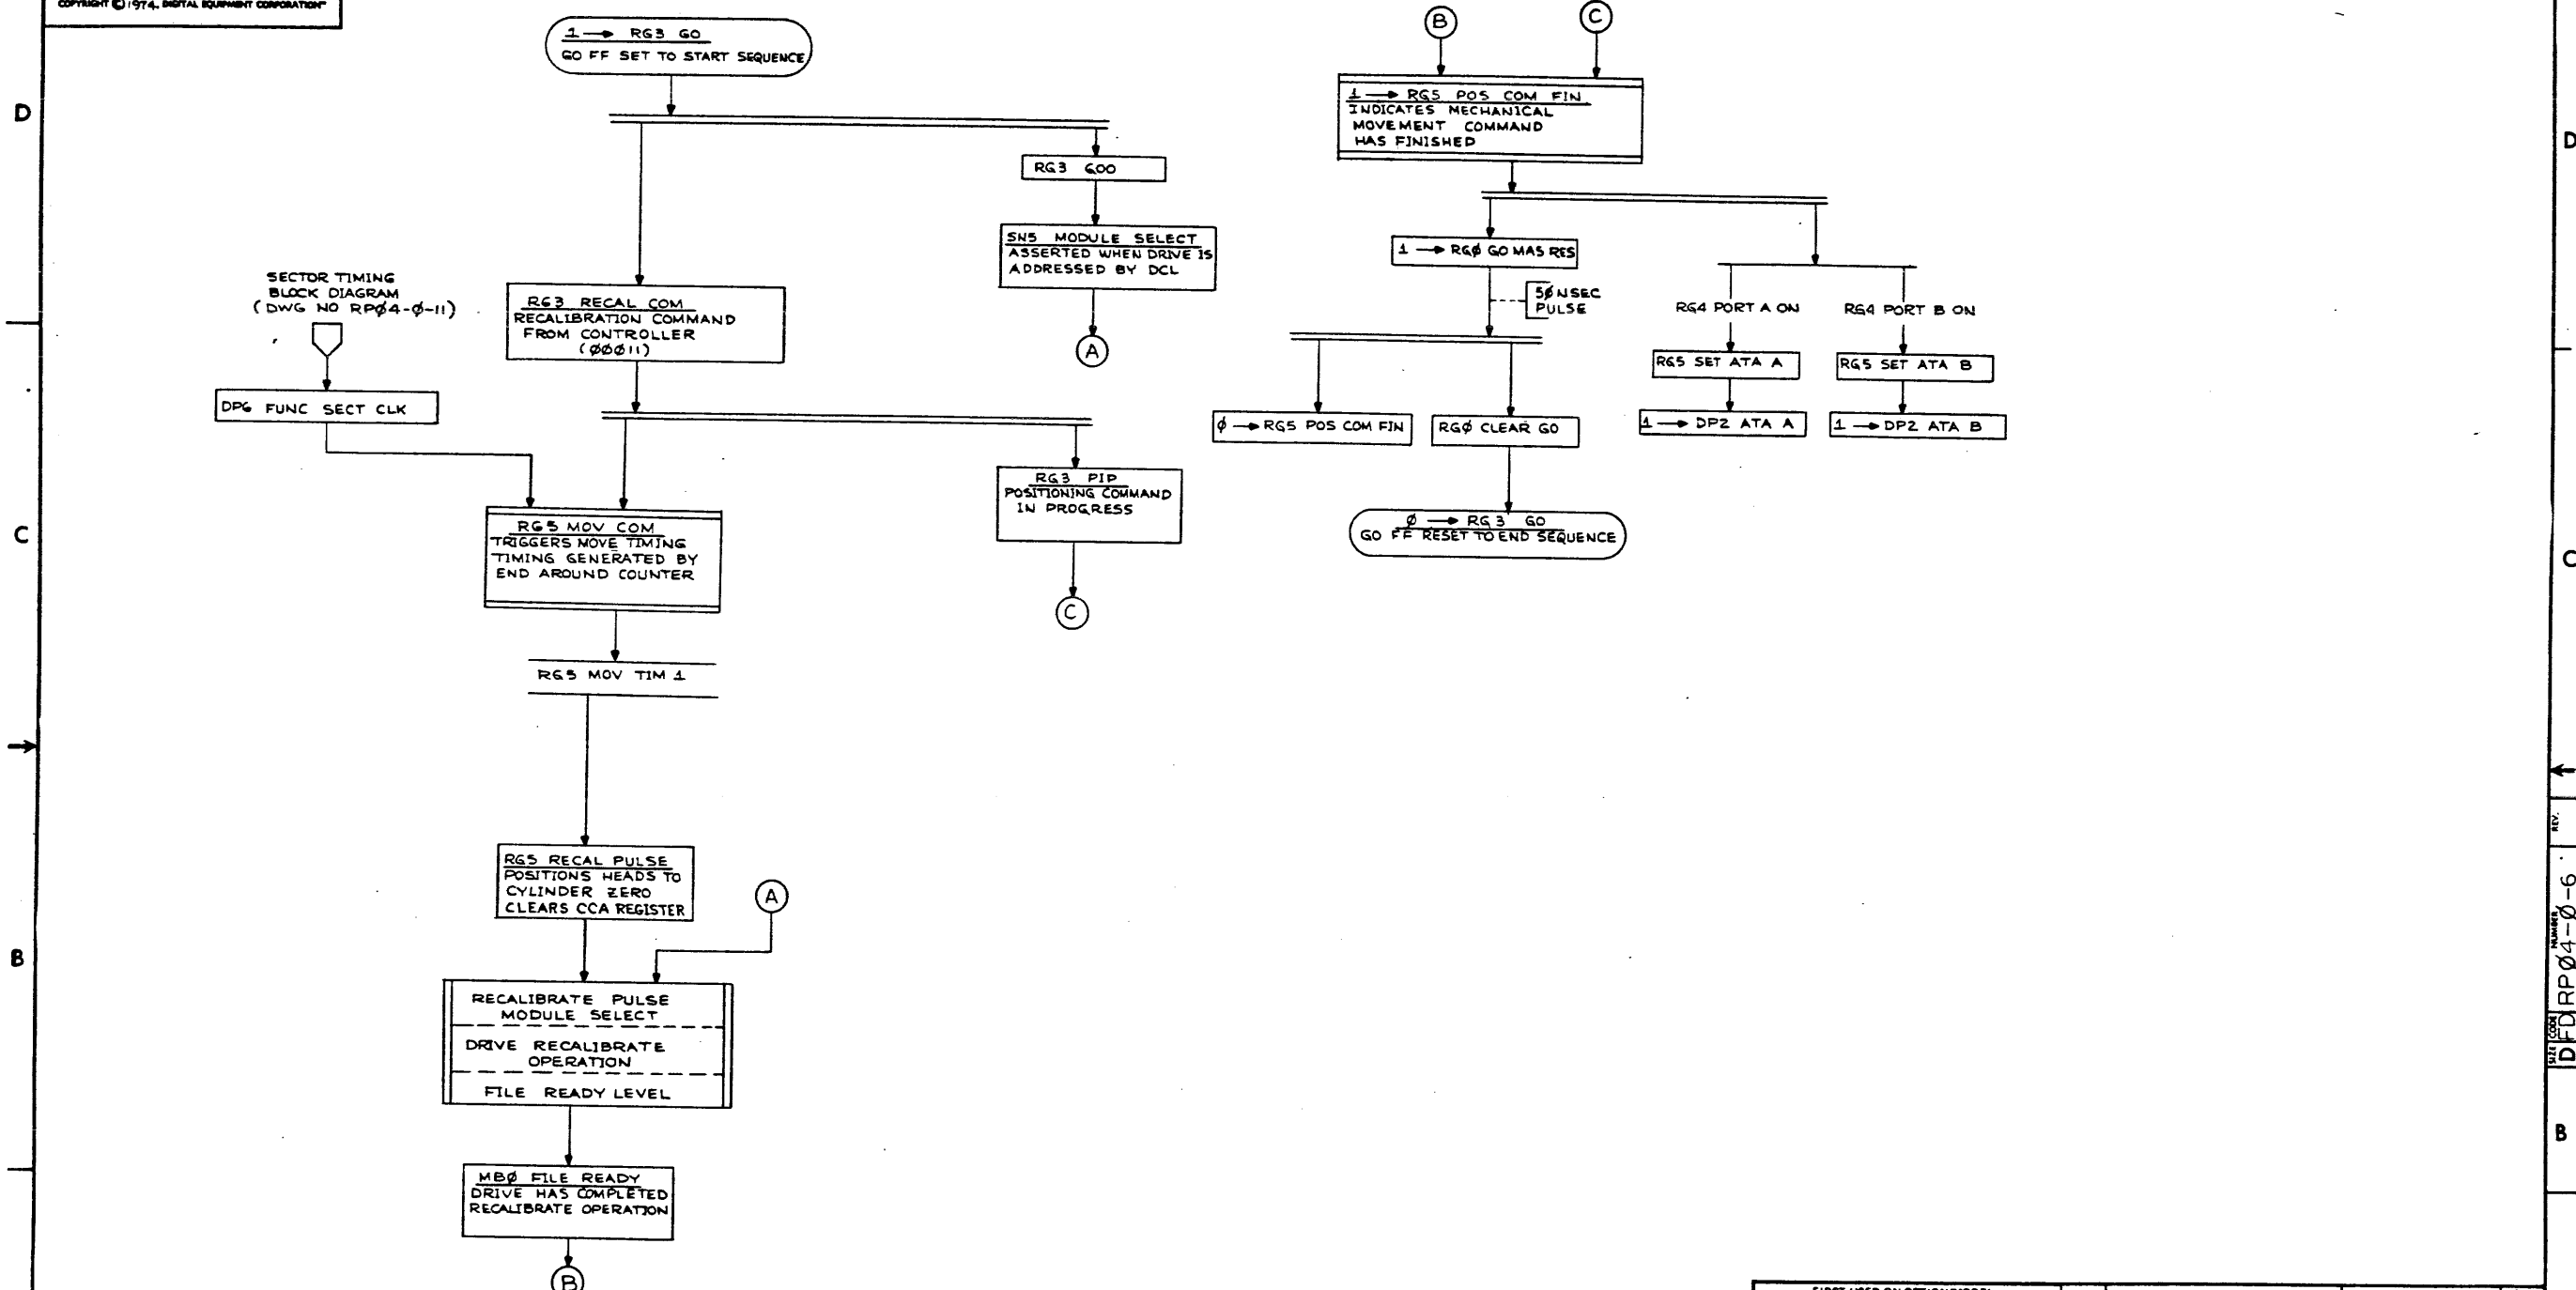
COPYRIGHT © 1974, DIGITAL EQUIPMENT CORPORATION

D

C

B

1 → RG3 GO
GO FF SET TO START SEQUENCE

RG3 GOO

SN5 MODULE SELECT
ASSERTED WHEN DRIVE IS ADDRESSED BY DCL

A

SECTOR TIMING BLOCK DIAGRAM (DWG NO RPØ4-Ø-11)

DP6 FUNC SECT CLK

RG3 RECAL COM
RECALIBRATION COMMAND FROM CONTROLLER (ØØØ11)

RG3 PIP
POSITIONING COMMAND IN PROGRESS

C

RG5 MOV COM
TRIGGERS MOVE TIMING TIMING GENERATED BY END AROUND COUNTER

RG5 MOV TIM 1

RG5 RECAL PULSE
POSITIONS HEADS TO CYLINDER ZERO CLEARS CCA REGISTER

A

RECALIBRATE PULSE MODULE SELECT
DRIVE RECALIBRATE OPERATION
FILE READY LEVEL

MBØ FILE READY
DRIVE HAS COMPLETED RECALIBRATE OPERATION

B

B

C

1 → RG5 POS COM FIN
INDICATES MECHANICAL MOVEMENT COMMAND HAS FINISHED

1 → RGØ GO MAS RES

5Ø NSEC PULSE

Ø → RG5 POS COM FIN

RGØ CLEAR GO

Ø → RG3 GO
GO FF RESET TO END SEQUENCE

RG4 PORT A ON

RG4 PORT B ON

RG5 SET ATA A

RG5 SET ATA B

1 → DP2 ATA A

1 → DP2 ATA B

D

C

B

REV.

SIZE D CODE FD NUMBER RPØ4-Ø-6